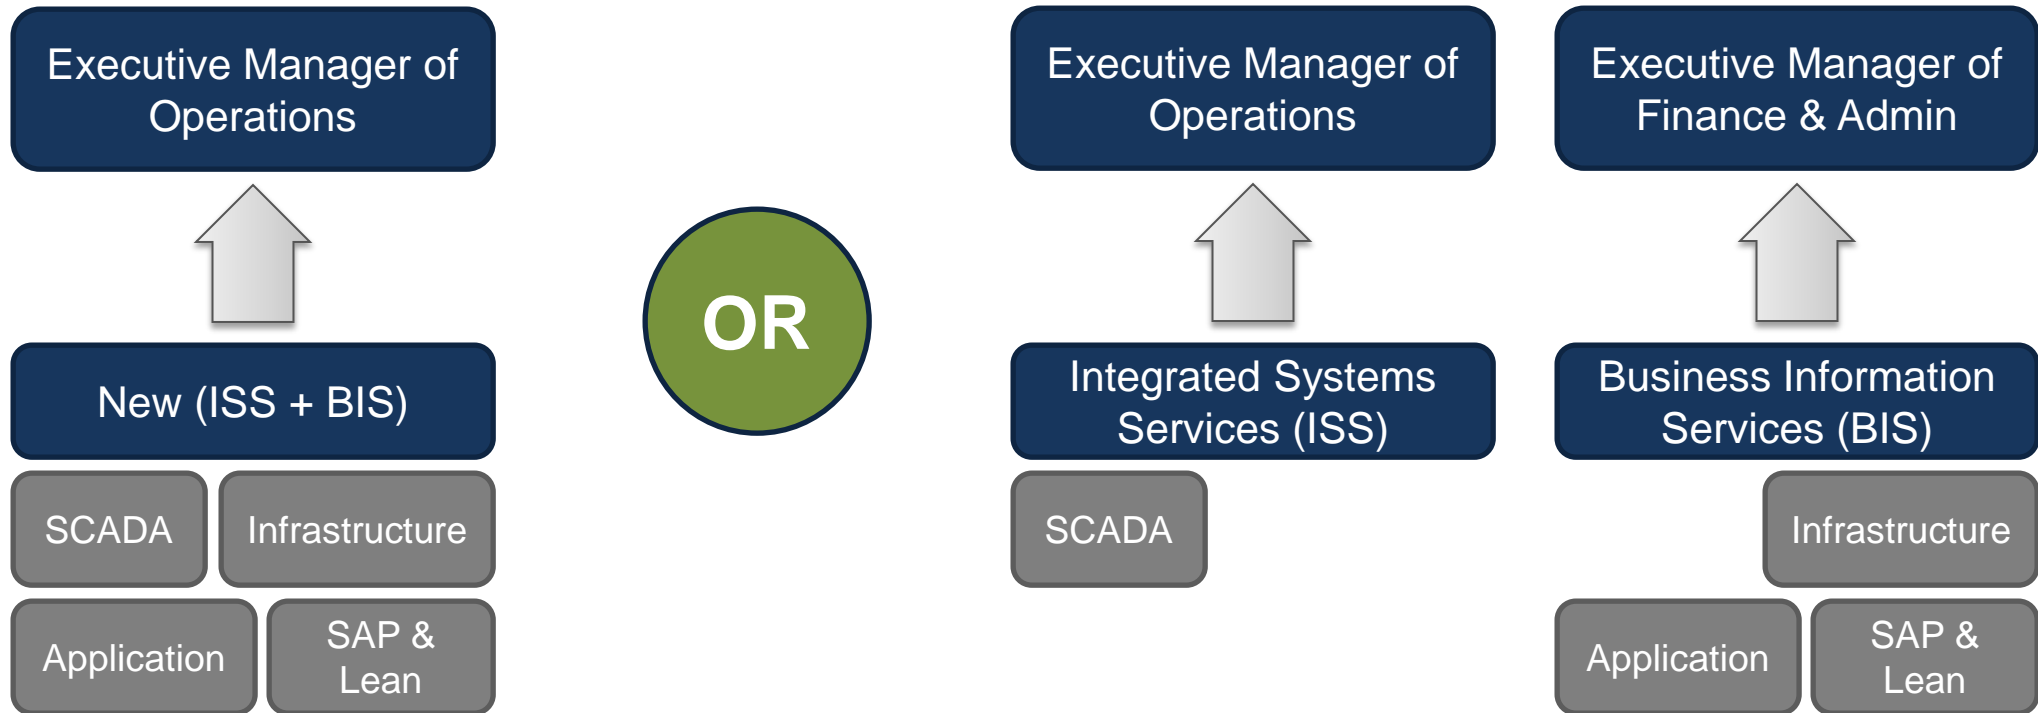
Executive Manager of Operations

New (ISS + BIS)

SCADA

Infrastructure

Application

SAP & Lean

OR

Executive Manager of Operations

Integrated Systems Services (ISS)

SCADA

Executive Manager of Finance & Admin

Business Information Services (BIS)

Infrastructure

Application

SAP & Lean